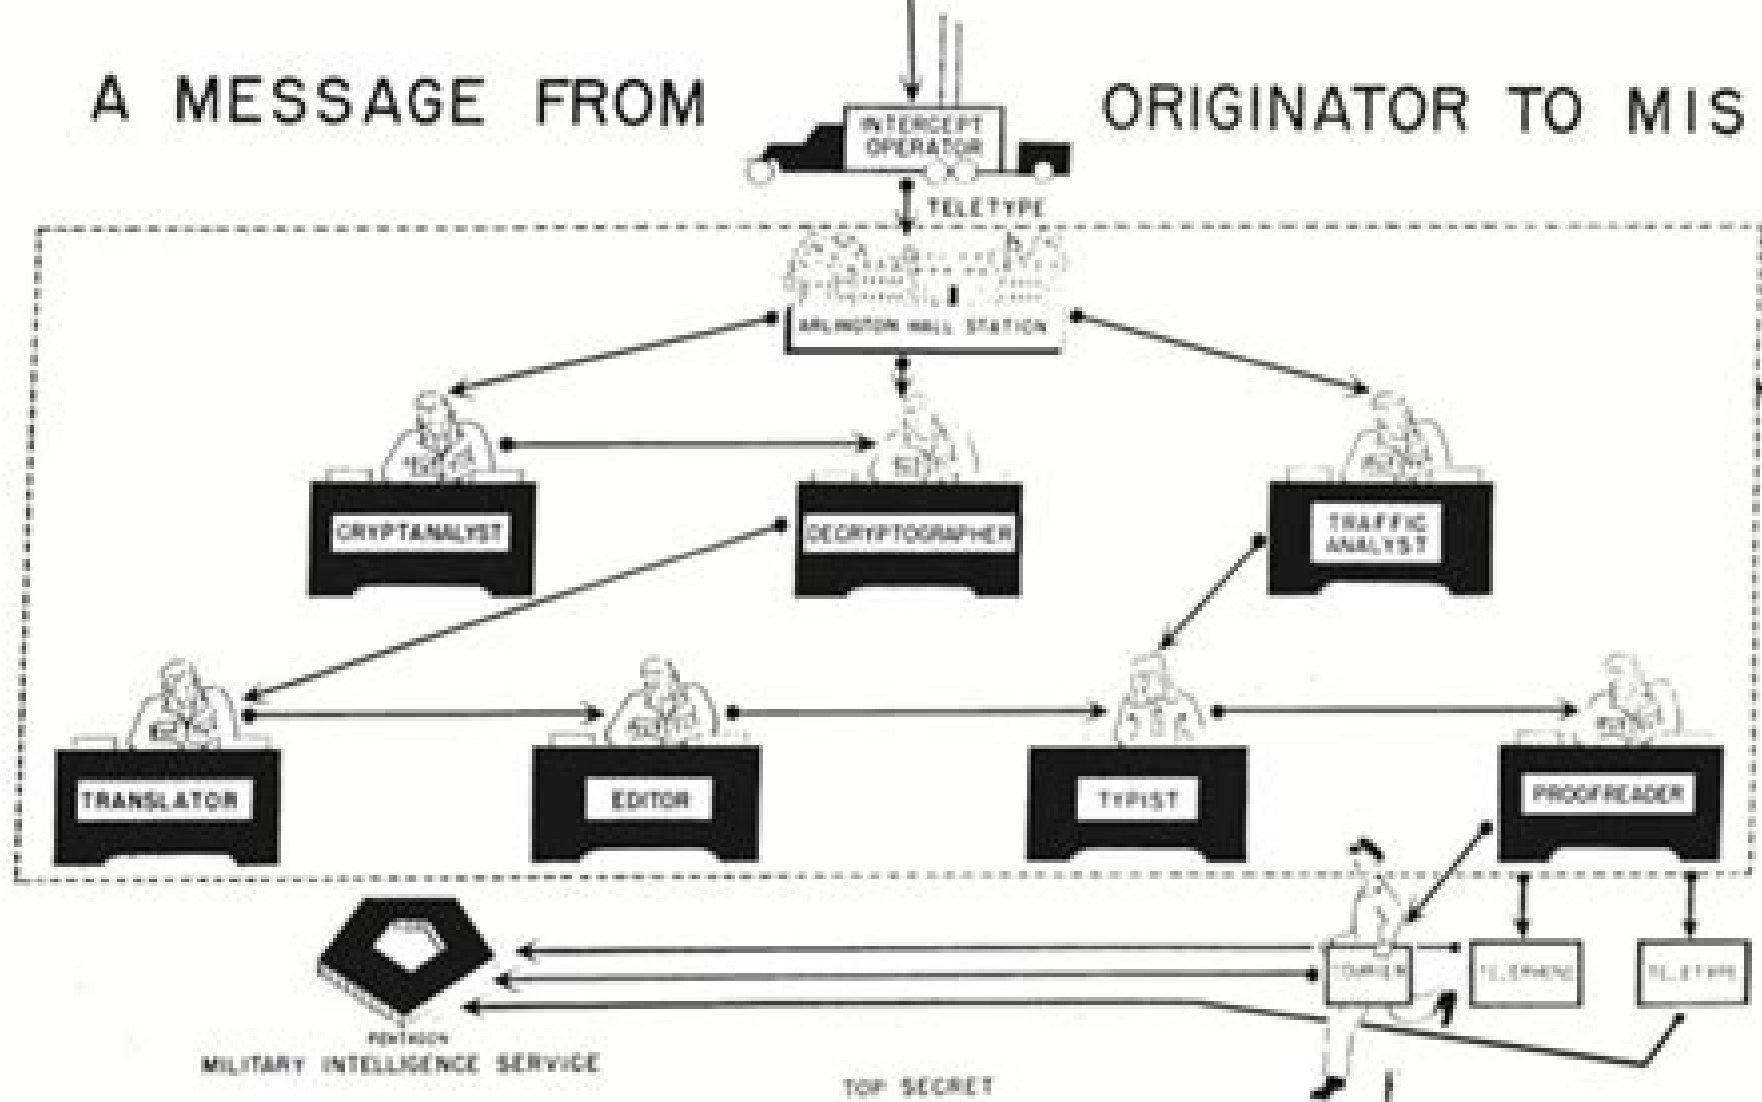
A MESSAGE FROM ORIGINATOR TO MIS

INTERCEPT OPERATOR

TELETYPE

ARLINGTON HALL STATION

CRYPTANALYST

DECRYPTOGRAPHER

TRAFFIC ANALYST

TRANSLATOR

EDITOR

TYPIST

PROOFREADER

COURIER

TELEPHONE

TELETYPE

PENTAGON
MILITARY INTELLIGENCE SERVICE

TOP SECRET